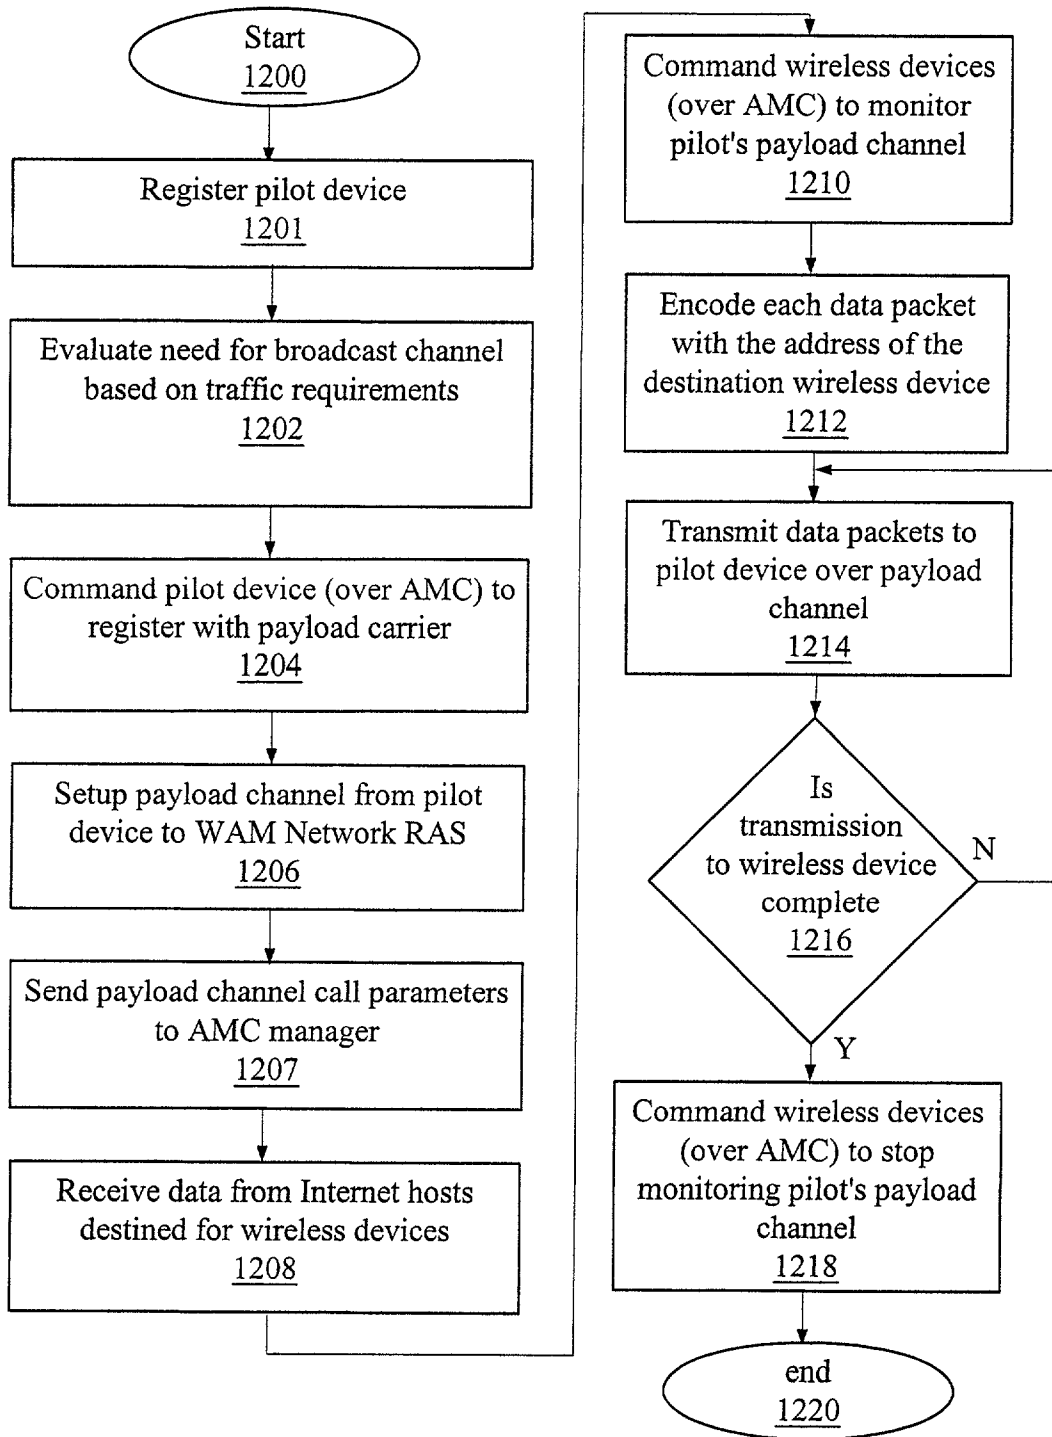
Start
1200

Register pilot device
1201

Evaluate need for broadcast channel based on traffic requirements
1202

Command pilot device (over AMC) to register with payload carrier
1204

Setup payload channel from pilot device to WAM Network RAS
1206

Send payload channel call parameters to AMC manager
1207

Receive data from Internet hosts destined for wireless devices
1208

Command wireless devices (over AMC) to monitor pilot's payload channel
1210

Encode each data packet with the address of the destination wireless device
1212

Transmit data packets to pilot device over payload channel
1214

Is transmission to wireless device complete
1216

N

Y

Command wireless devices (over AMC) to stop monitoring pilot's payload channel
1218

end
1220